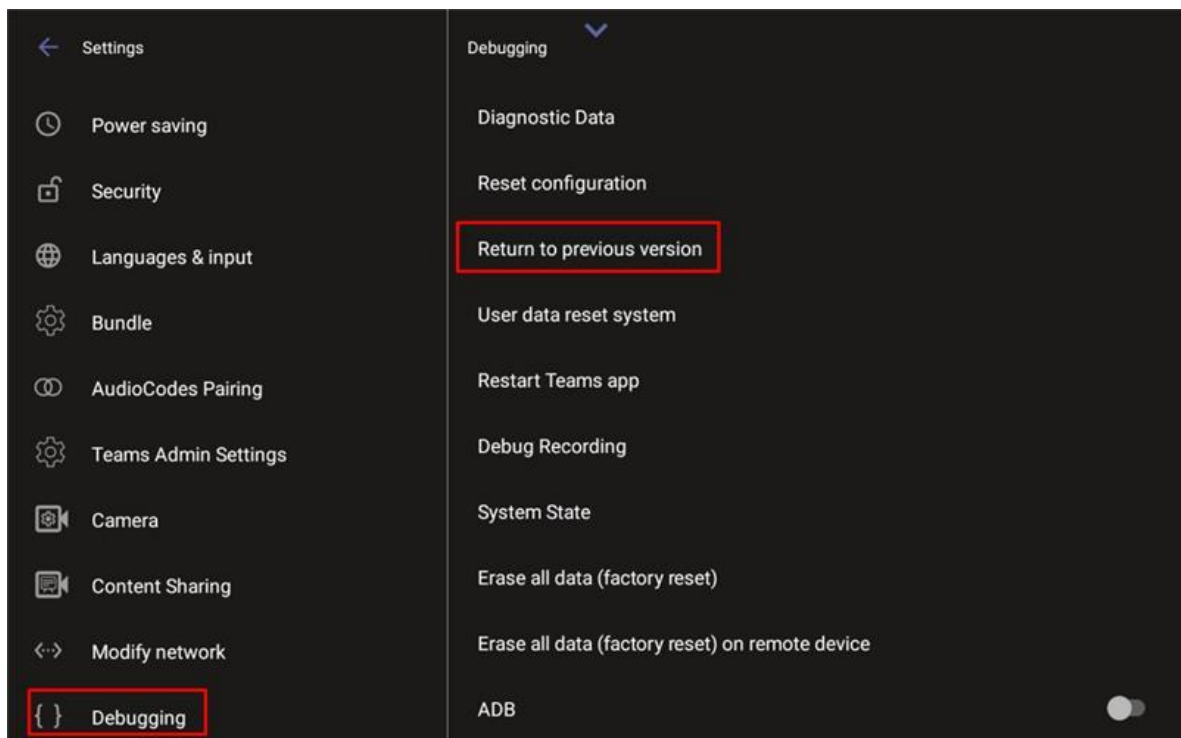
Settings

Power saving

Security

Languages & input

Bundle

AudioCodes Pairing

Teams Admin Settings

Camera

Content Sharing

Modify network

Debugging

Debugging

Diagnostic Data

Reset configuration

Return to previous version

User data reset system

Restart Teams app

Debug Recording

System State

Erase all data (factory reset)

Erase all data (factory reset) on remote device

ADB